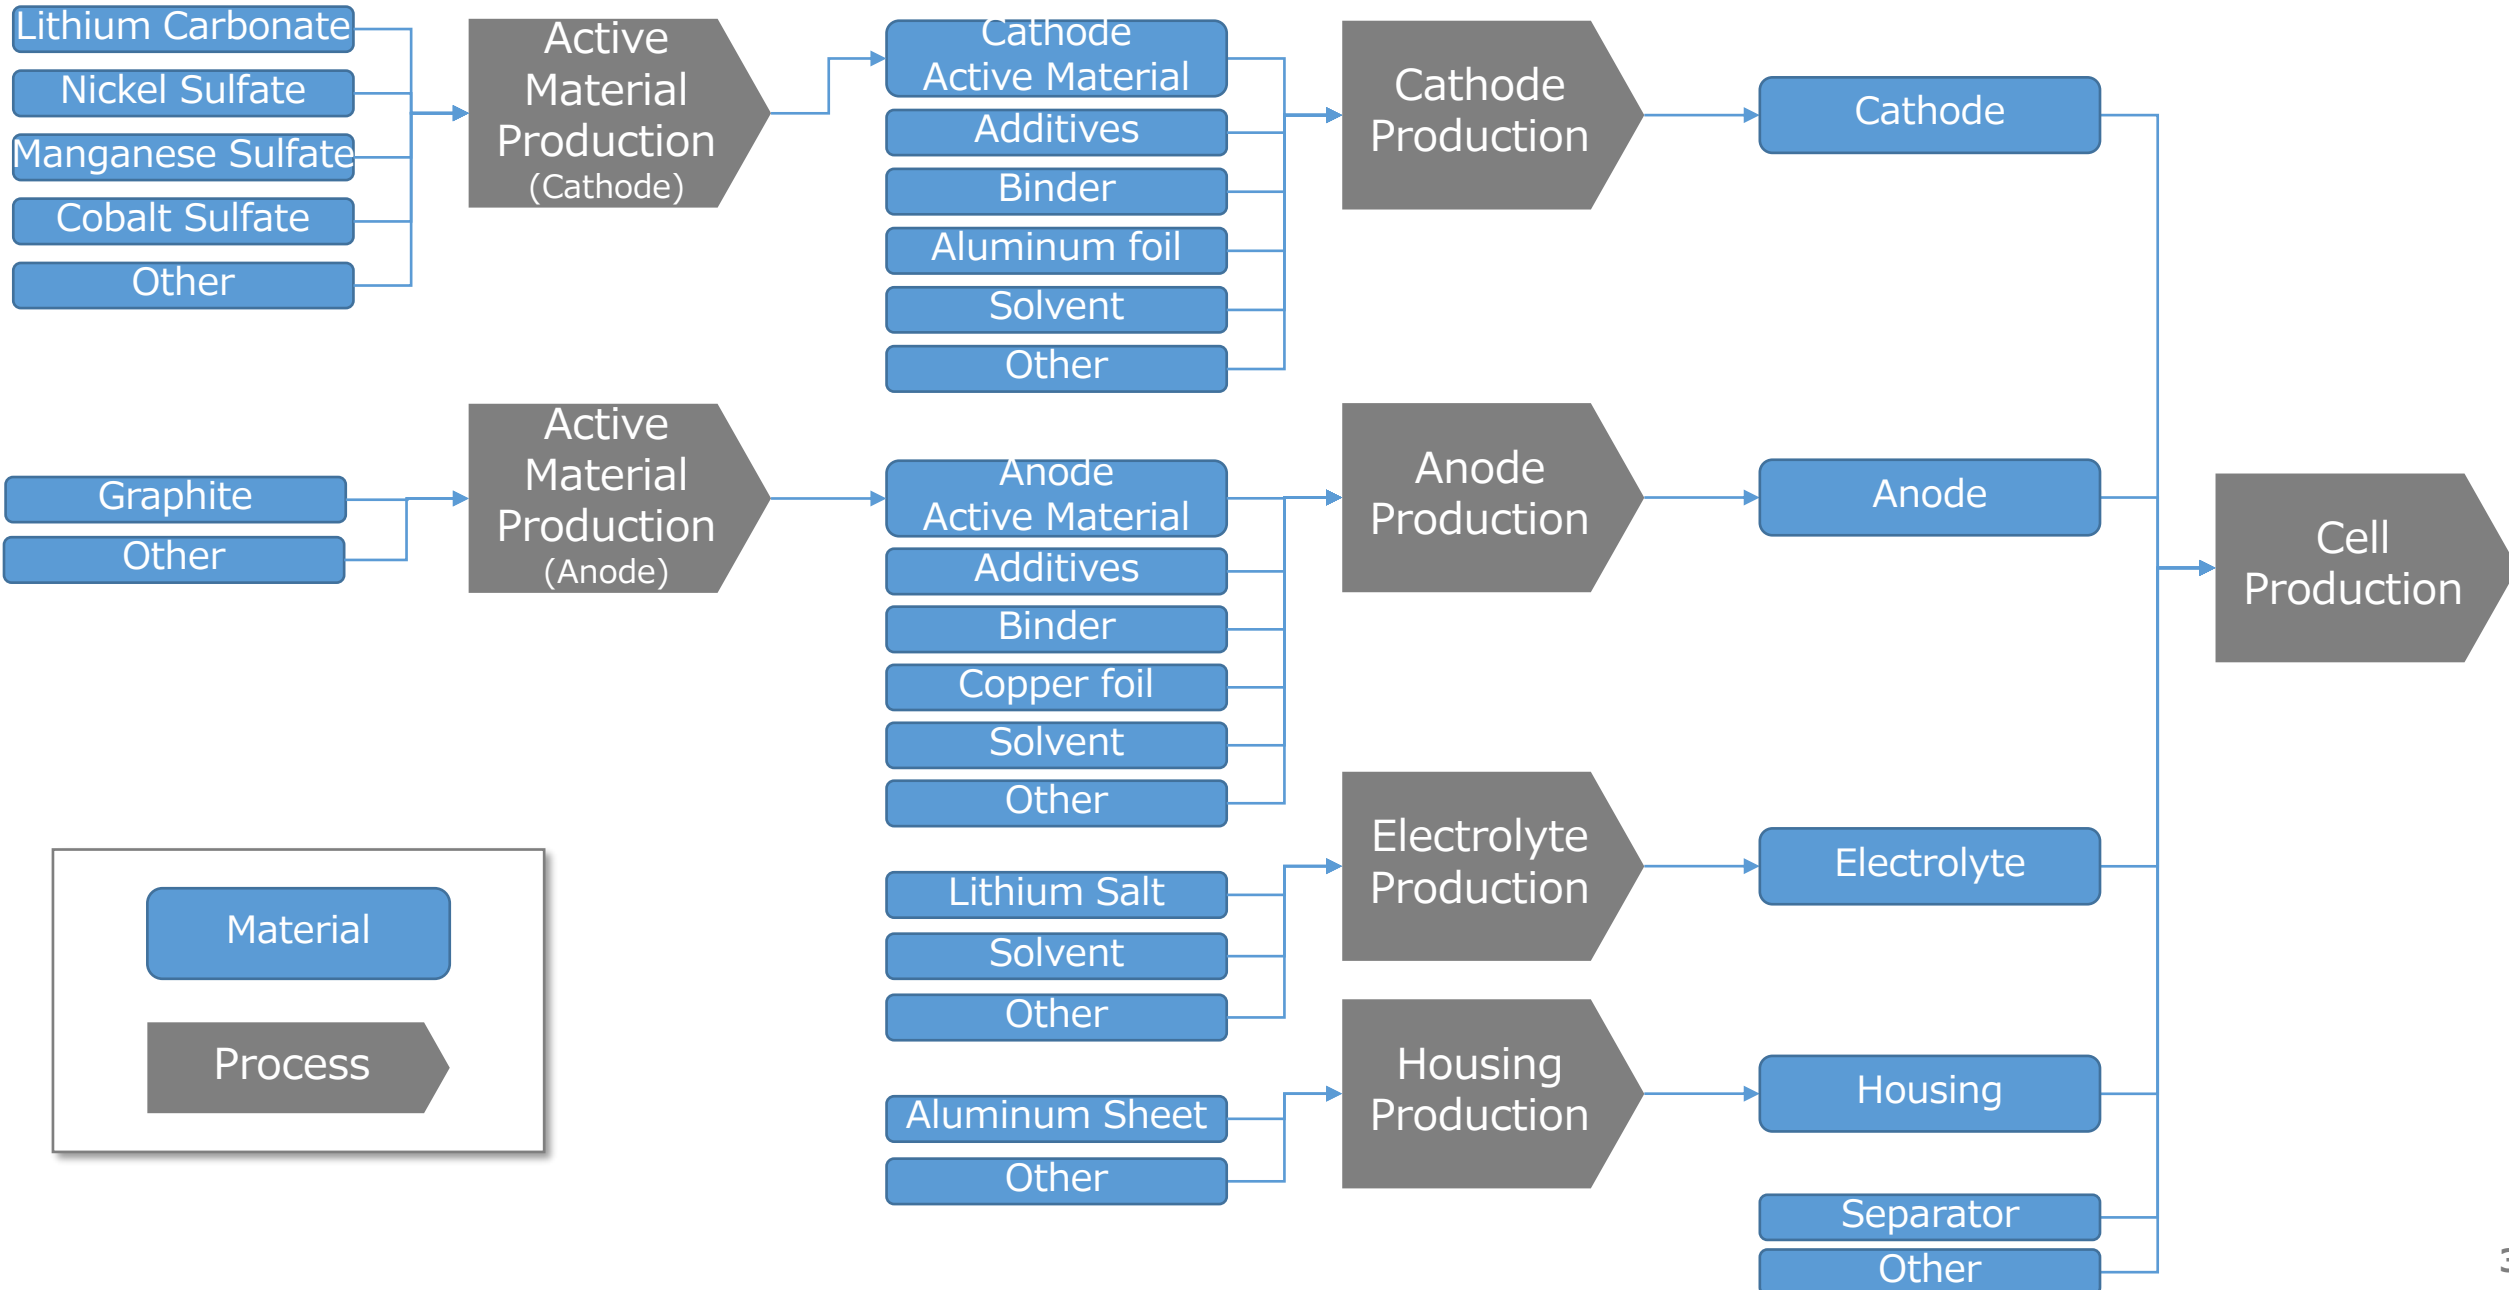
Lithium Carbonate
Nickel Sulfate
Manganese Sulfate
Cobalt Sulfate
Other

Active Material Production (Cathode)

Cathode Active Material
Additives
Binder
Aluminum foil
Solvent
Other

Cathode Production

Cathode

Graphite
Other

Active Material Production (Anode)

Anode Active Material
Additives
Binder
Copper foil
Solvent
Other

Anode Production

Anode

Cell Production

Lithium Salt
Solvent
Other

Electrolyte Production

Electrolyte

Aluminum Sheet
Other

Housing Production

Housing

Separator
Other

Material
Process